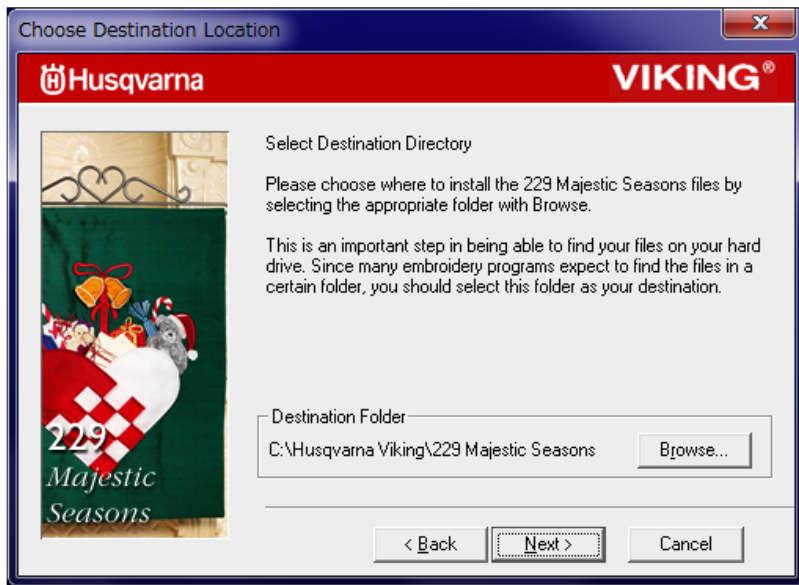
Choose Destination Location

Husqvarna

VIKING®

229
Majestic
Seasons

Select Destination Directory

Please choose where to install the 229 Majestic Seasons files by selecting the appropriate folder with Browse.

This is an important step in being able to find your files on your hard drive. Since many embroidery programs expect to find the files in a certain folder, you should select this folder as your destination.

Destination Folder

C:\Husqvarna Viking\229 Majestic Seasons

Browse...

< Back

Next >

Cancel